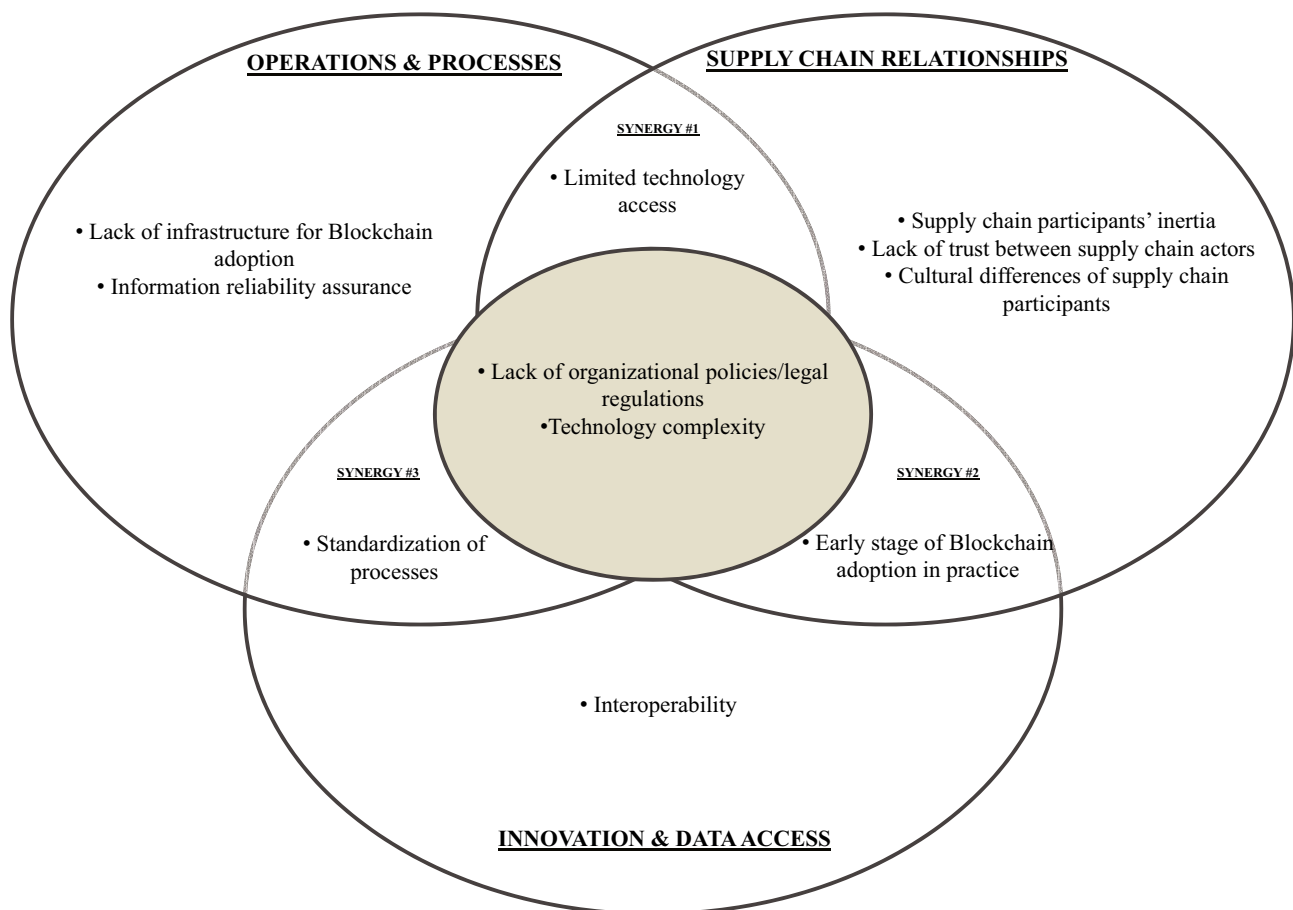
OPERATIONS & PROCESSES

SUPPLY CHAIN RELATIONSHIPS

SYNERGY #1

• Limited technology access

• Lack of infrastructure for Blockchain adoption
• Information reliability assurance

• Supply chain participants' inertia
• Lack of trust between supply chain actors
• Cultural differences of supply chain participants

• Lack of organizational policies/legal regulations
•Technology complexity

SYNERGY #3

• Standardization of processes

SYNERGY #2

• Early stage of Blockchain adoption in practice

• Interoperability

INNOVATION & DATA ACCESS